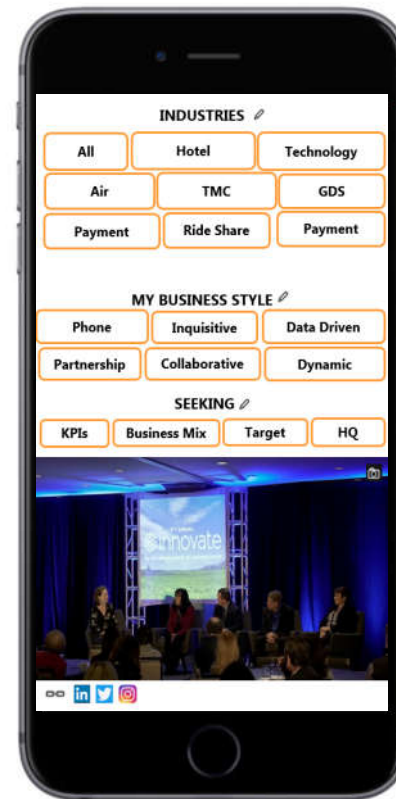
INDUSTRIES

All
Hotel
Technology
Air
TMC
GDS
Payment
Ride Share
Payment

MY BUSINESS STYLE

Phone
Inquisitive
Data Driven
Partnership
Collaborative
Dynamic

SEEKING

KPIs
Business Mix
Target
HQ

innovate